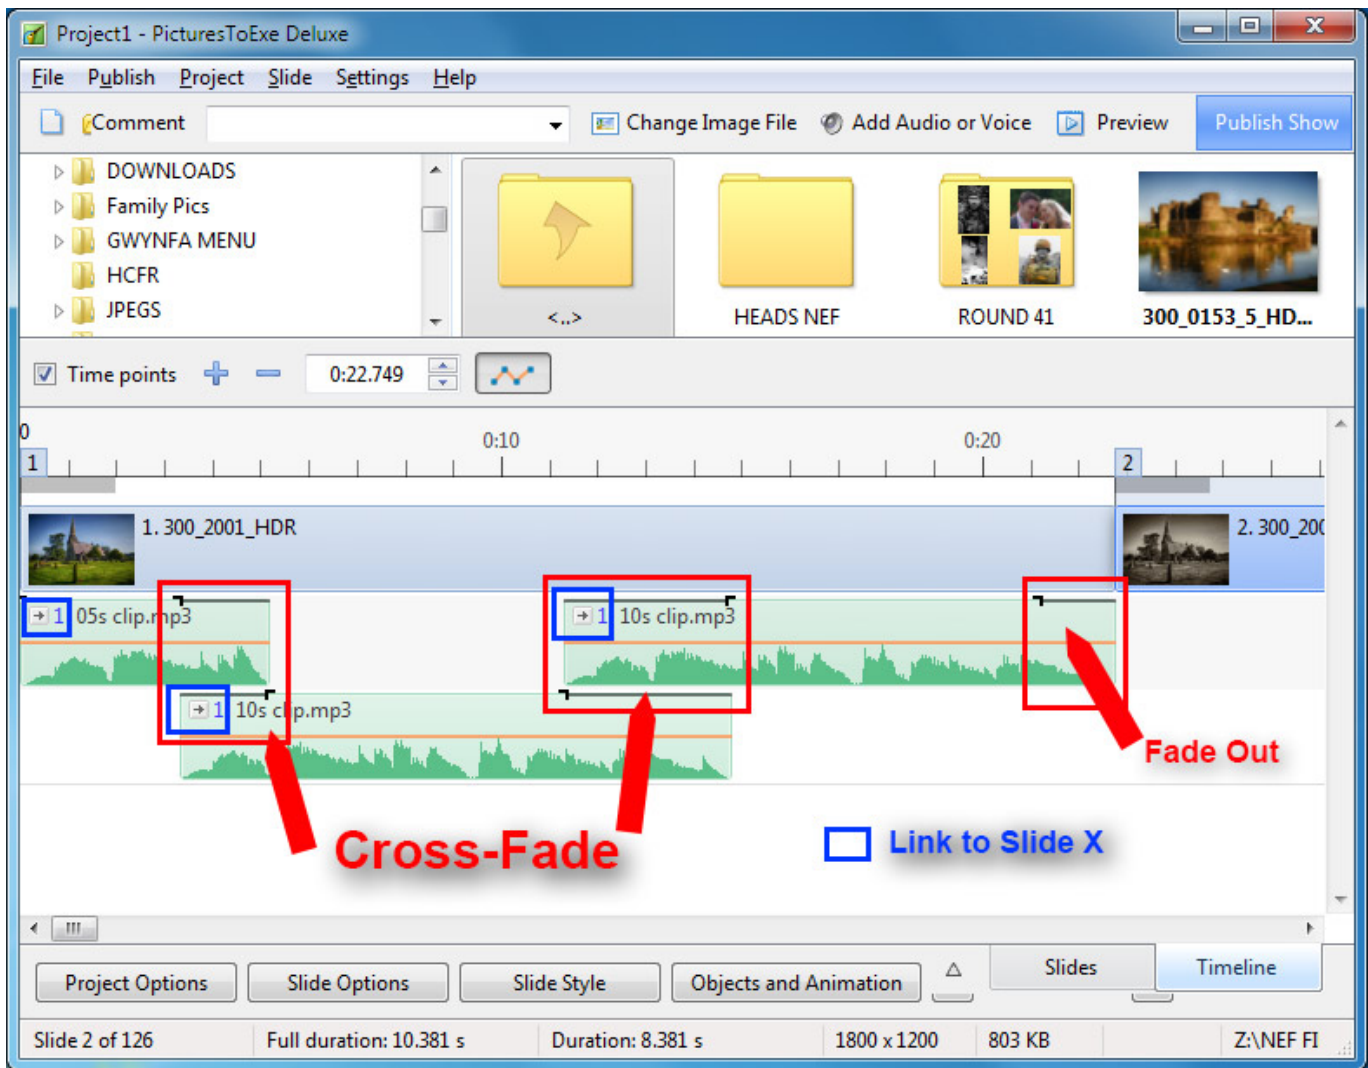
Project1 - PicturesToExe Deluxe

File Publish Project Slide Settings Help

Comment Change Image File Add Audio or Voice Preview Publish Show

DOWNLOADS
Family Pics
GWYNFA MENU
HCFR
JPEGS

<..> HEADS NEF ROUND 41 300_0153_5_HD...

Time points 0:22.749

0 0:10 0:20
1 2

1. 300_2001_HDR 2. 300_200

1 05s clip.mp3
1 10s clip.mp3
1 10s clip.mp3

Fade Out

Cross-Fade

Link to Slide X

Project Options Slide Options Slide Style Objects and Animation Slides Timeline

Slide 2 of 126 Full duration: 10.381 s Duration: 8.381 s 1800 x 1200 803 KB Z:\NEF FI